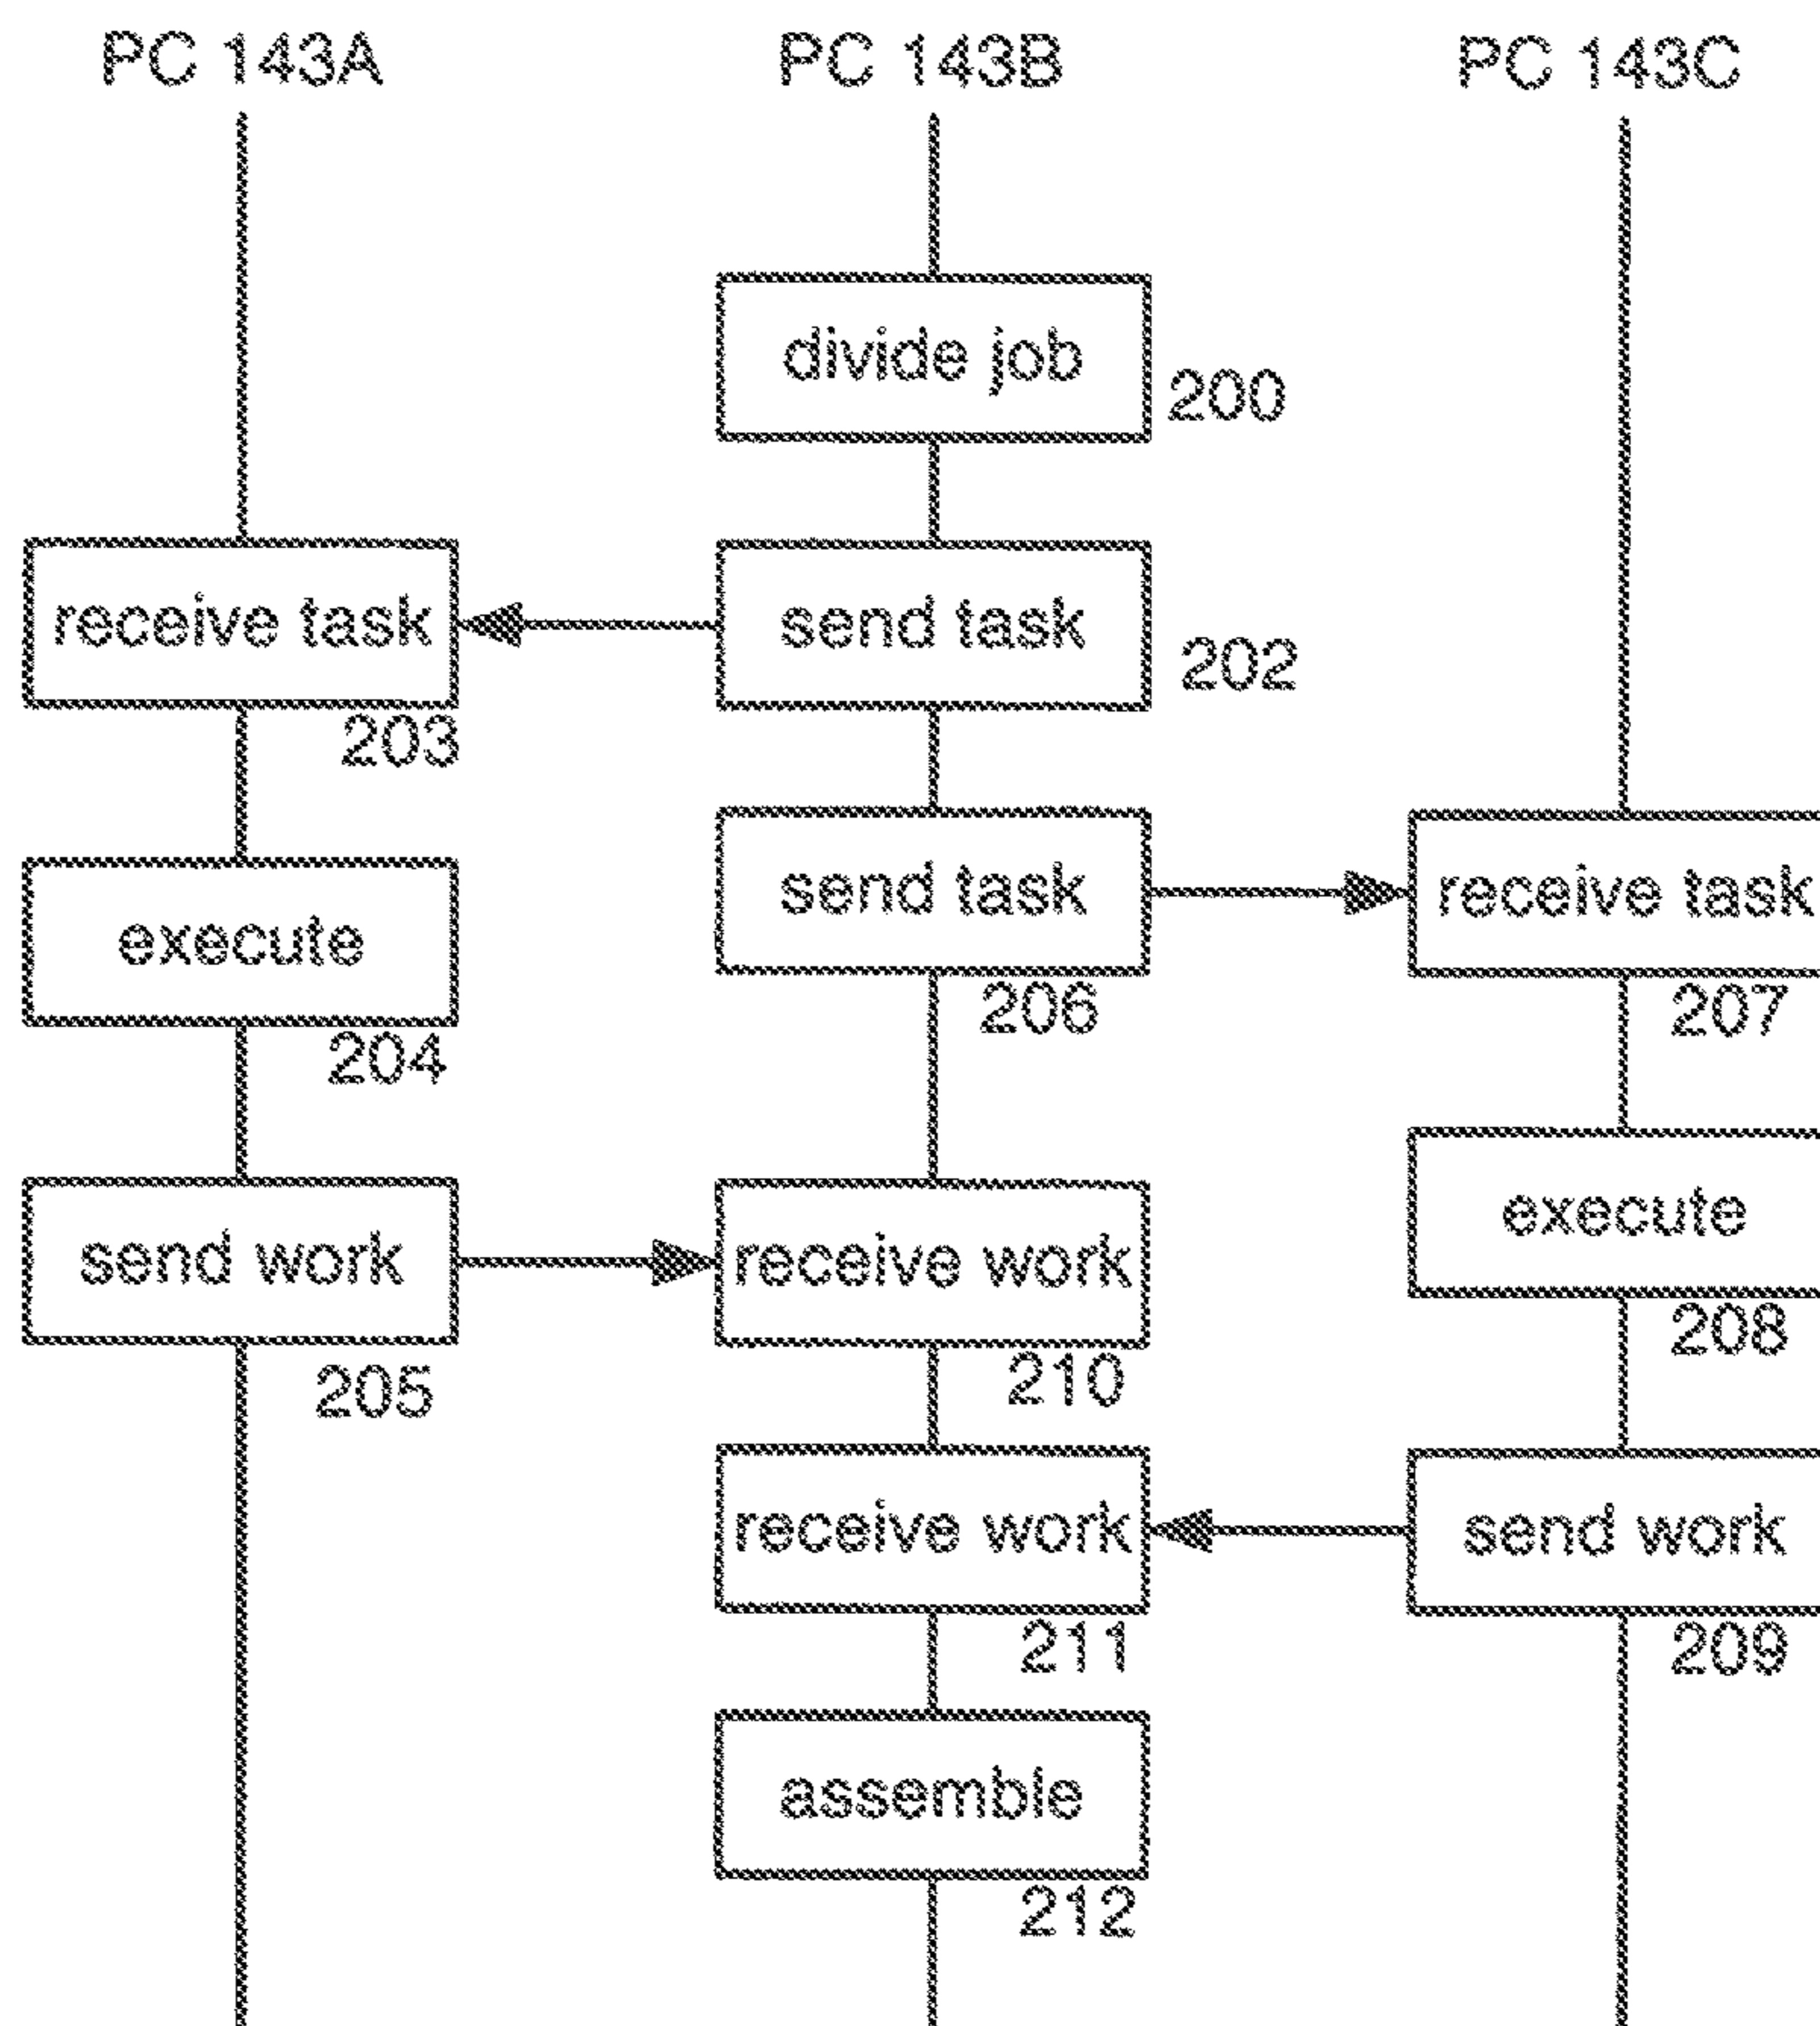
PC 143A
PC 143B
PC 143C

divide job
200

receive task
203
send task
202

send task
206
receive task
207

execute
204

execute
208

send work
205
receive work
210

receive work
211
send work
209

assemble
212